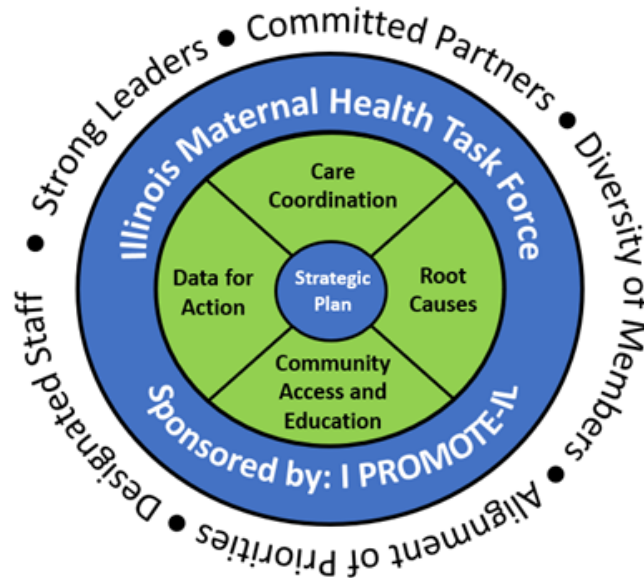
Strong Leaders • Committed Partners • Diversity of Members • Alignment of Priorities • Designated Staff •

Illinois Maternal Health Task Force

Care Coordination

Data for Action

Strategic Plan

Root Causes

Community Access and Education

Sponsored by: I PROMOTE-IL